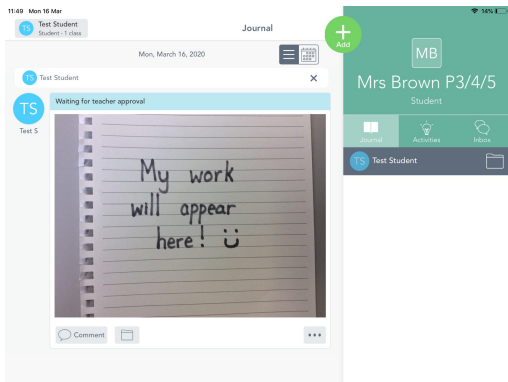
11:49 Mon 16 Mar

14%

TS Test Student
Student - 1 class

Journal

Add

Mon, March 16, 2020

TS Test Student

TS
Test S

Waiting for teacher approval

My work will appear here! :)

Comment

•••

MB
Mrs Brown P3/4/5
Student

Journal
Activities
Inbox

TS Test Student